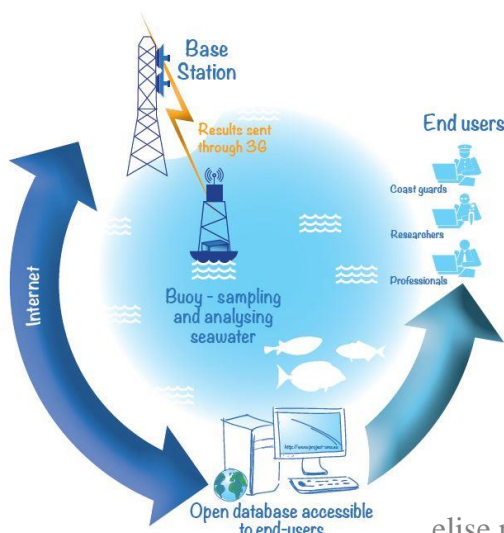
Base Station

Results sent through 3G

End users

Coast guards

Researchers

Professionals

Internet

Buoy - sampling and analysing seawater

http://www.project-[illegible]

Open database accessible to end-users

elise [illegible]